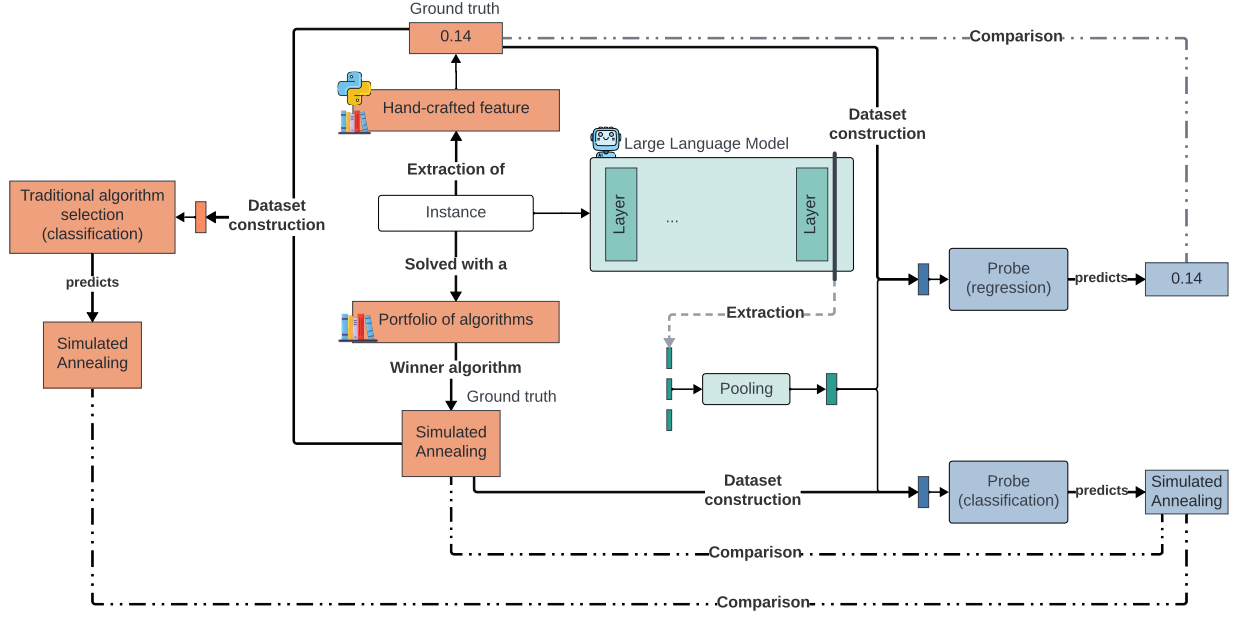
Ground truth

0.14

Comparison

Hand-crafted feature

Dataset construction

Large Language Model

Traditional algorithm selection (classification)

Dataset construction

Extraction of

Instance

Layer

...

Layer

predicts

Solved with a

Probe (regression)

predicts

0.14

Portfolio of algorithms

Extraction

Simulated Annealing

Winner algorithm

Ground truth

Pooling

Simulated Annealing

Dataset construction

Probe (classification)

predicts

Simulated Annealing

Comparison

Comparison